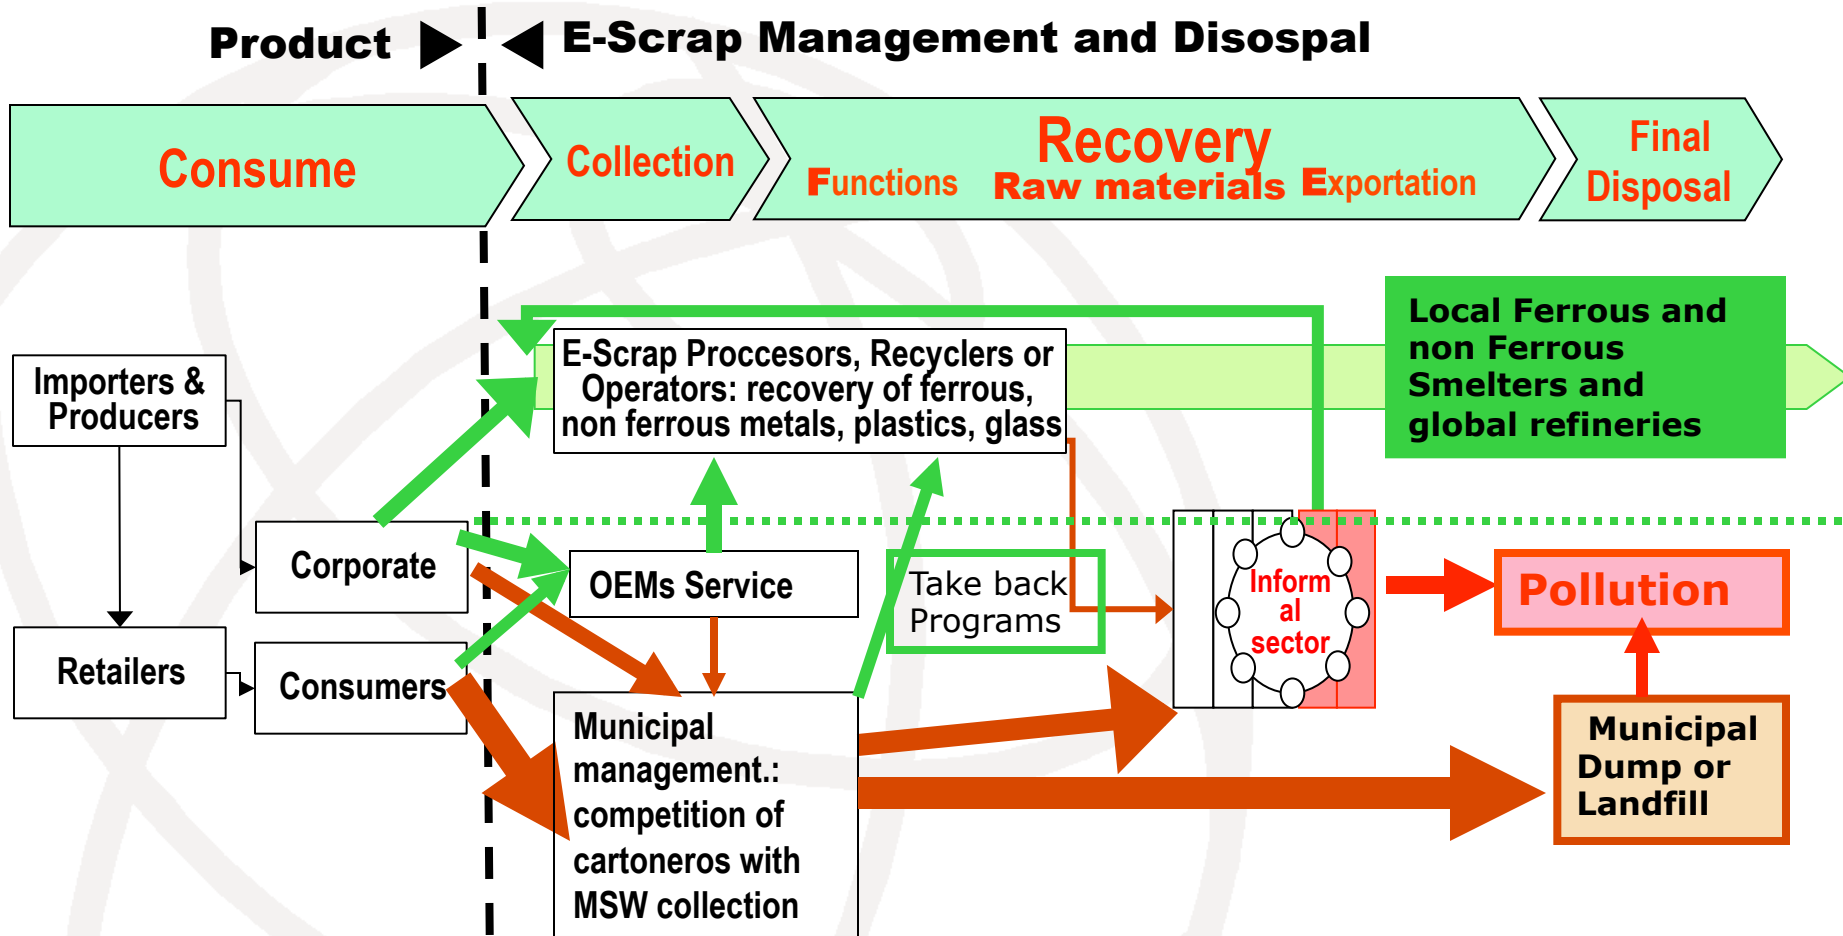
Product

E-Scrap Management and Disospal

Consume

Collection

Recovery

Functions

Raw materials

Exportation

Final Disposal

Local Ferrous and non Ferrous Smelters and global refineries

Importers & Producers

E-Scrap Proccesors, Recyclers or Operators: recovery of ferrous, non ferrous metals, plastics, glass

Corporate

OEMs Service

Take back Programs

Inform al sector

Pollution

Retailers

Consumers

Municipal management.: competition of cartoneros with MSW collection

Municipal Dump or Landfill